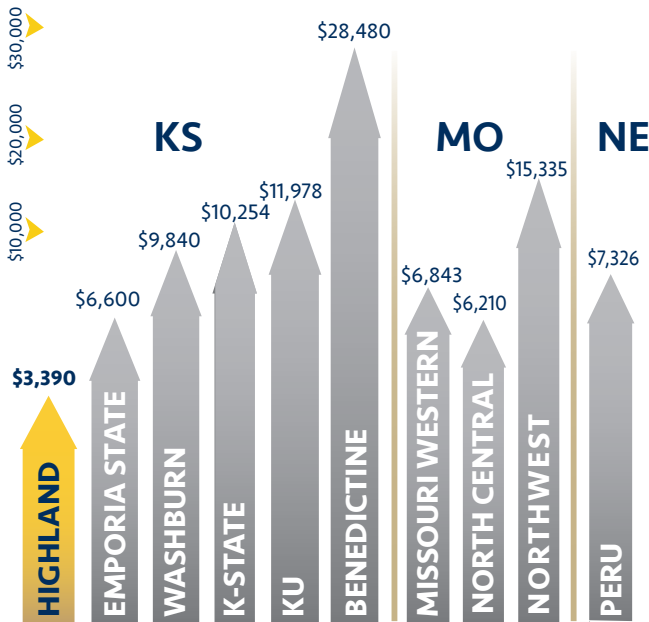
$30,000
$20,000
$10,000

KS
MO
NE

$3,390
HIGHLAND

$6,600
EMPORIA STATE

$9,840
WASHBURN

$10,254
K-STATE

$11,978
KU

$28,480
BENEDICTINE

$6,843
MISSOURI WESTERN

$6,210
NORTH CENTRAL

$15,335
NORTHWEST

$7,326
PERU